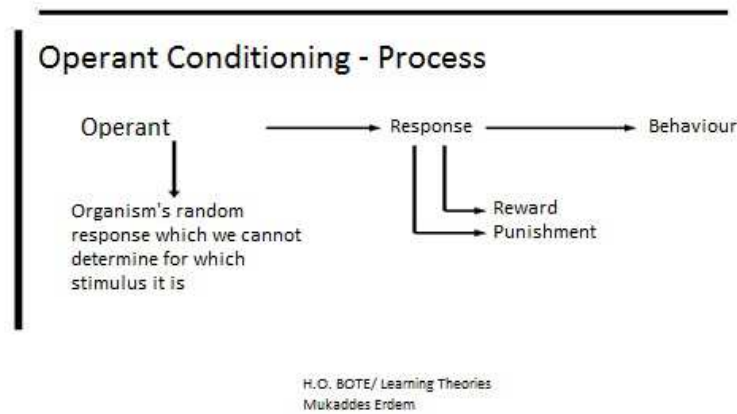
Operant Conditioning - Process

Operant

Response

Behaviour

Organism's random response which we cannot determine for which stimulus it is

Reward

Punishment

H.O. BOTE/ Learning Theories
Mukaddes Erdem